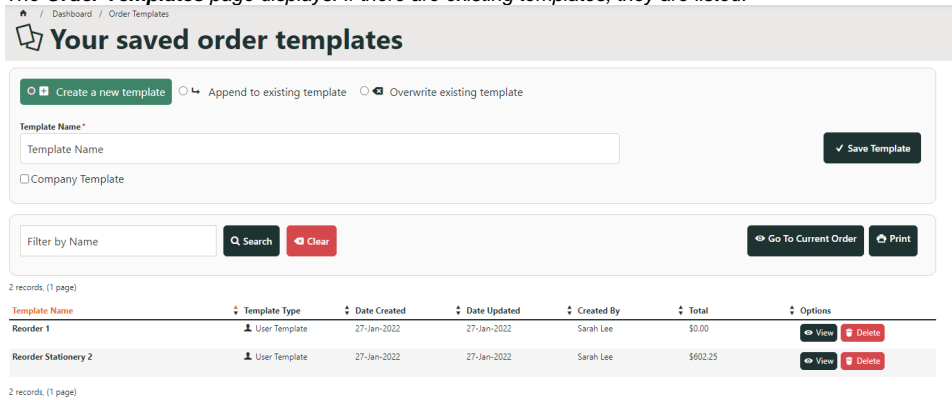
/ Dashboard / Order Templates

Your saved order templates

Create a new template   Append to existing template   Overwrite existing template

Template Name*

Template Name

Save Template

Company Template

Filter by Name

Search   Clear

Go To Current Order   Print

2 records, (1 page)

| Template Name | Template Type | Date Created | Date Updated | Created By | Total | Options |
|---|---|---|---|---|---|---|
| Reorder 1 | User Template | 27-Jan-2022 | 27-Jan-2022 | Sarah Lee | $0.00 | View Delete |
| Reorder Stationery 2 | User Template | 27-Jan-2022 | 27-Jan-2022 | Sarah Lee | $602.25 | View Delete |

2 records, (1 page)